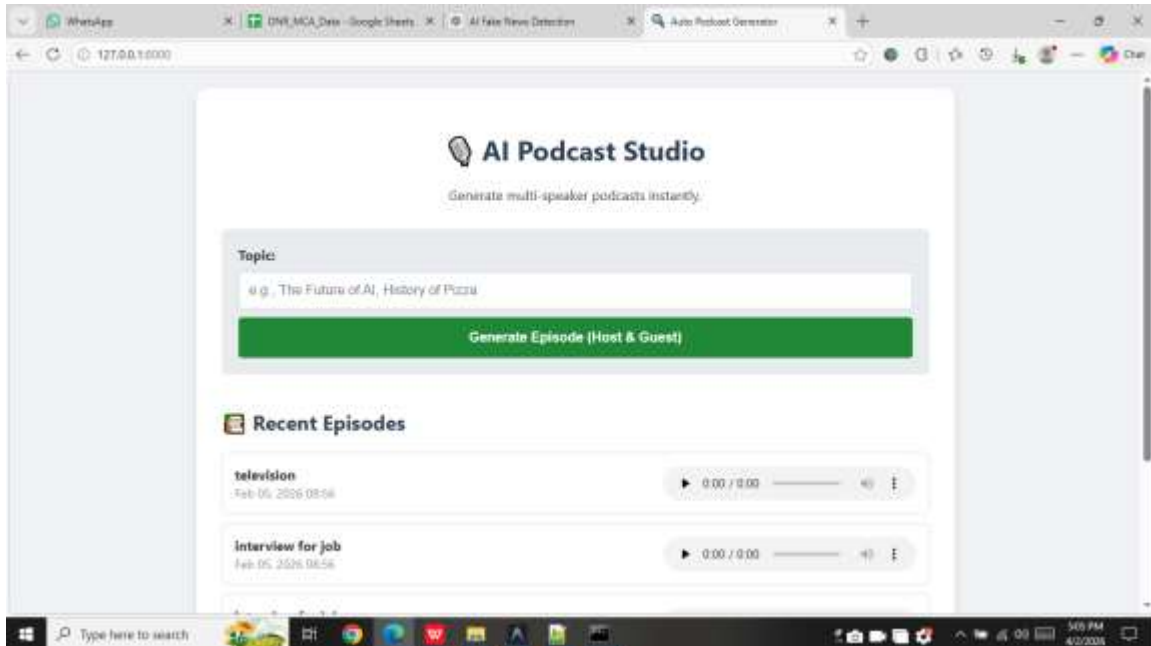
WhatsApp | DNR_MCA_Data - Google Sheets | AI Fake News Detection | Auto Podcast Generator

127.0.0.1:5000

Chat

AI Podcast Studio

Generate multi-speaker podcasts instantly.

Topic:

e.g., The Future of AI, History of Pizza

Generate Episode (Host & Guest)

Recent Episodes

television
Feb 05, 2026 08:56

0:00 / 0:00

interview for job
Feb 05, 2026 08:56

0:00 / 0:00

Type here to search

5:45 PM
4/2/2026